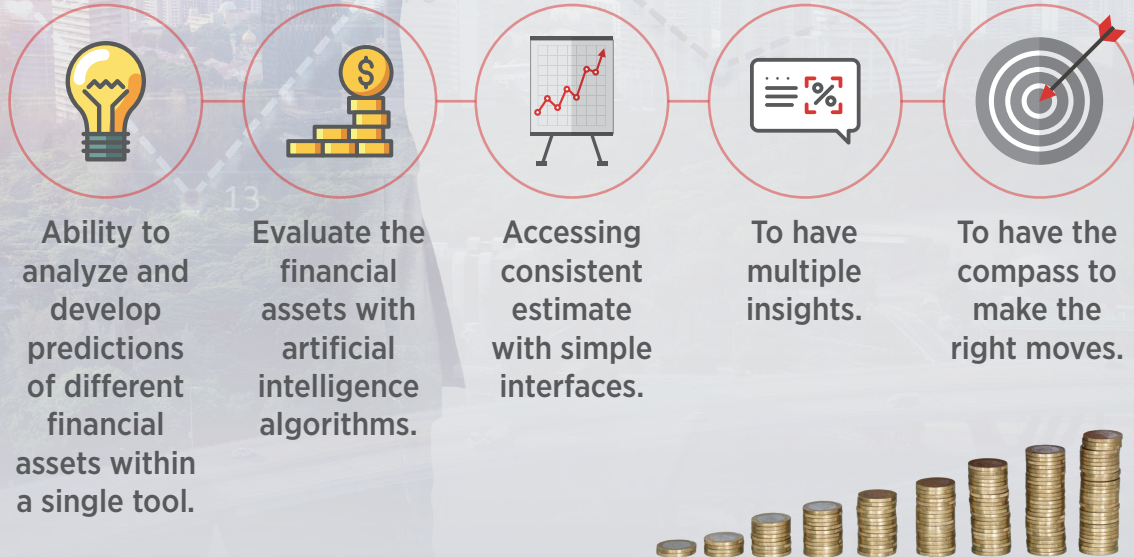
$

%

13

Ability to analyze and develop predictions of different financial assets within a single tool.

Evaluate the financial assets with artificial intelligence algorithms.

Accessing consistent estimate with simple interfaces.

To have multiple insights.

To have the compass to make the right moves.